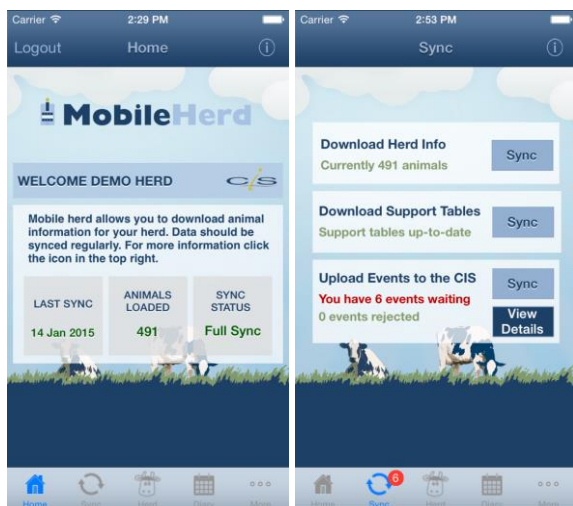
Carrier 2:29 PM

Logout Home

MobileHerd

WELCOME DEMO HERD CIS

Mobile herd allows you to download animal information for your herd. Data should be synced regularly. For more information click the icon in the top right.

| LAST SYNC | ANIMALS LOADED | SYNC STATUS |
|---|---|---|
| 14 Jan 2015 | 491 | Full Sync |

Home Sync Herd Diary More

Carrier 2:53 PM

Sync

Download Herd Info
Currently 491 animals
Sync

Download Support Tables
Support tables up-to-date
Sync

Upload Events to the CIS
You have 6 events waiting
0 events rejected
Sync
View Details

Home 6 Sync Herd Diary More